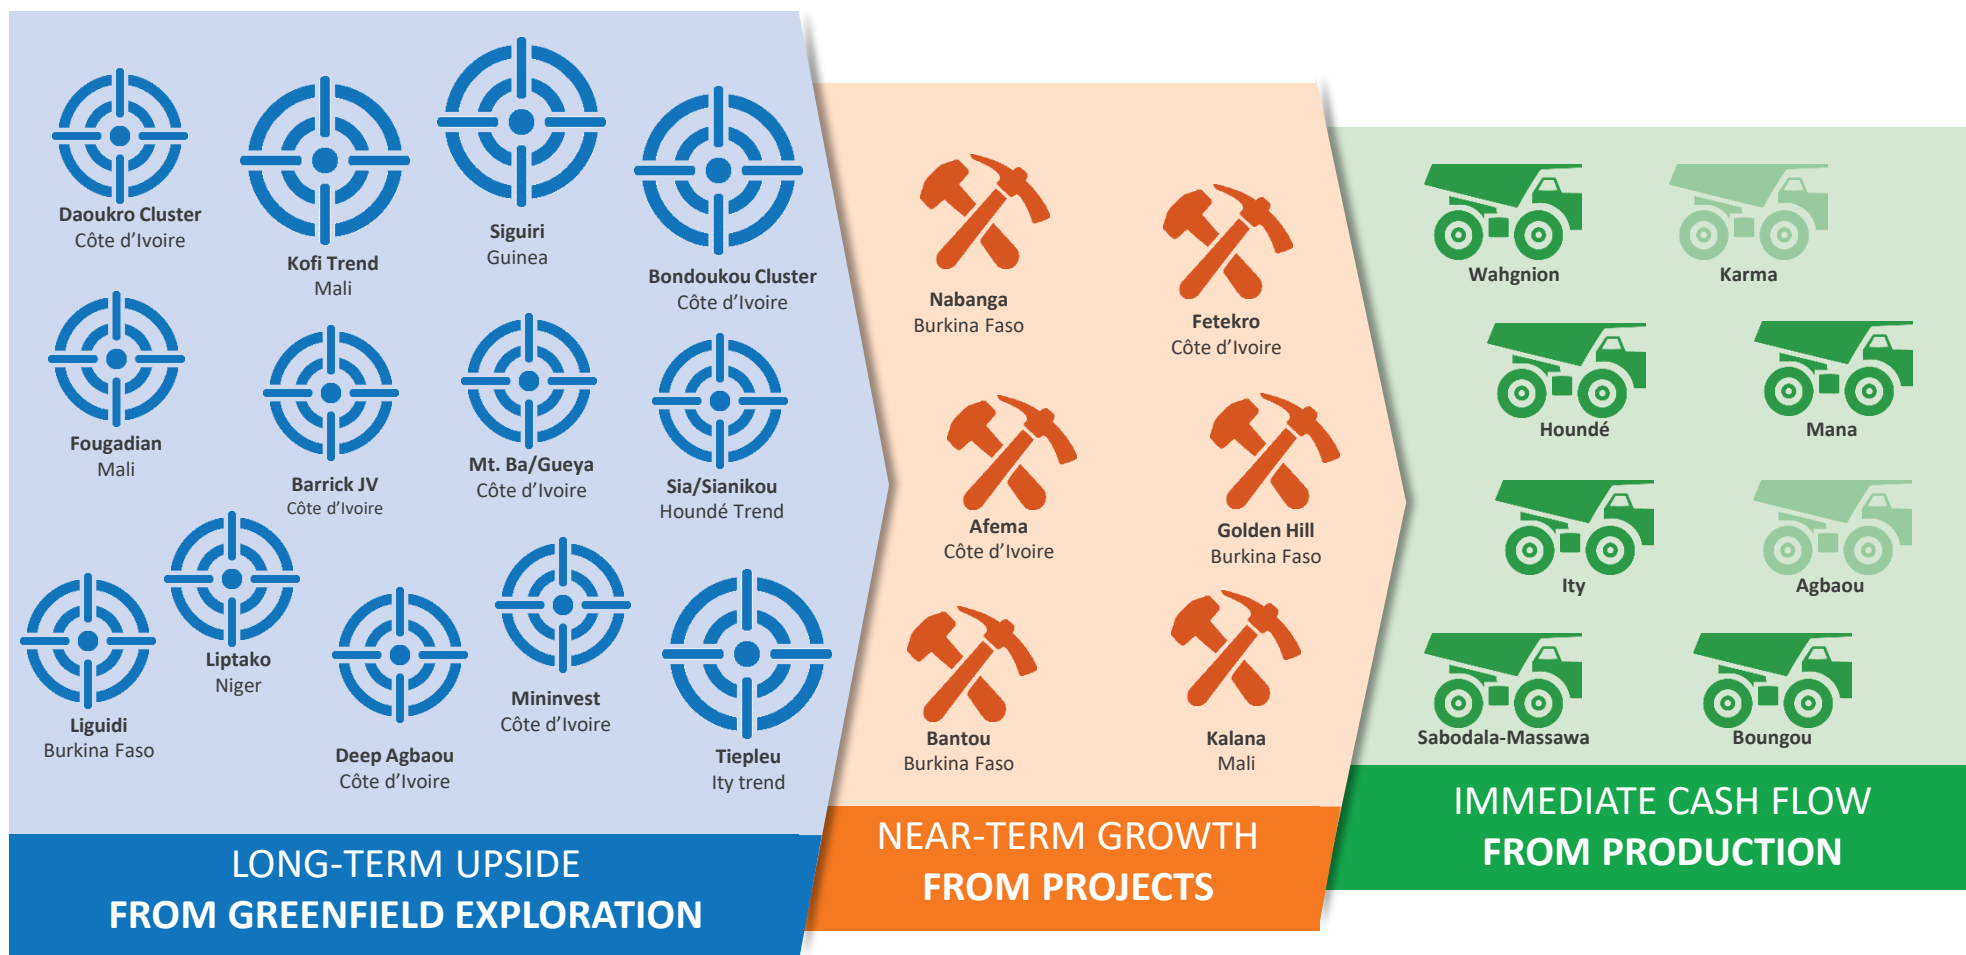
Daoukro Cluster
Côte d'Ivoire

Kofi Trend
Mali

Siguiri
Guinea

Bondoukou Cluster
Côte d'Ivoire

Fougadian
Mali

Barrick JV
Côte d'Ivoire

Mt. Ba/Gueya
Côte d'Ivoire

Sia/Sianikou
Houndé Trend

Liguidi
Burkina Faso

Liptako
Niger

Deep Agbaou
Côte d'Ivoire

Mininvest
Côte d'Ivoire

Tiepleu
Ity trend

LONG-TERM UPSIDE
FROM GREENFIELD EXPLORATION

Nabanga
Burkina Faso

Fetekro
Côte d'Ivoire

Afema
Côte d'Ivoire

Golden Hill
Burkina Faso

Bantou
Burkina Faso

Kalana
Mali

NEAR-TERM GROWTH
FROM PROJECTS

Wahgnion

Karma

Houndé

Mana

Ity

Agbaou

Sabodala-Massawa

Boungou

IMMEDIATE CASH FLOW
FROM PRODUCTION